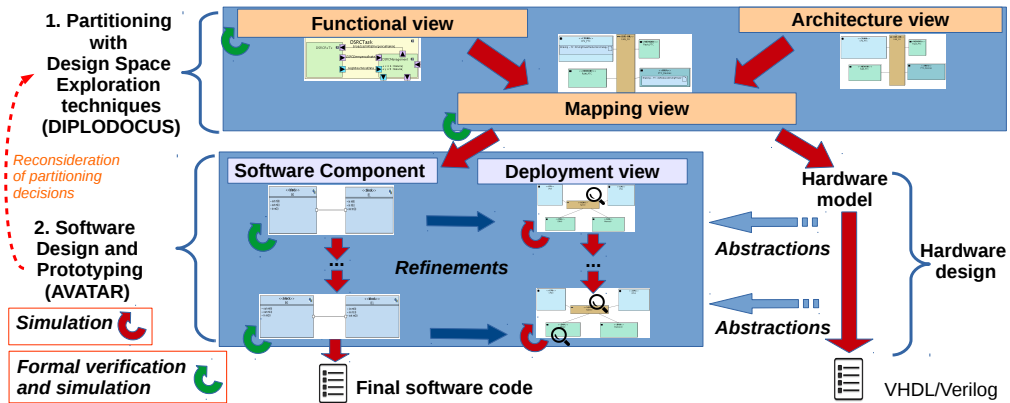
1. Partitioning with Design Space Exploration techniques (DIPLODOCUS)

Reconsideration of partitioning decisions

2. Software Design and Prototyping (AVATAR)

Simulation

Formal verification and simulation

Functional view

Architecture view

Mapping view

Software Component

Deployment view

Refinements

Hardware model

Abstractions

Abstractions

Hardware design

Final software code

VHDL/Verilog